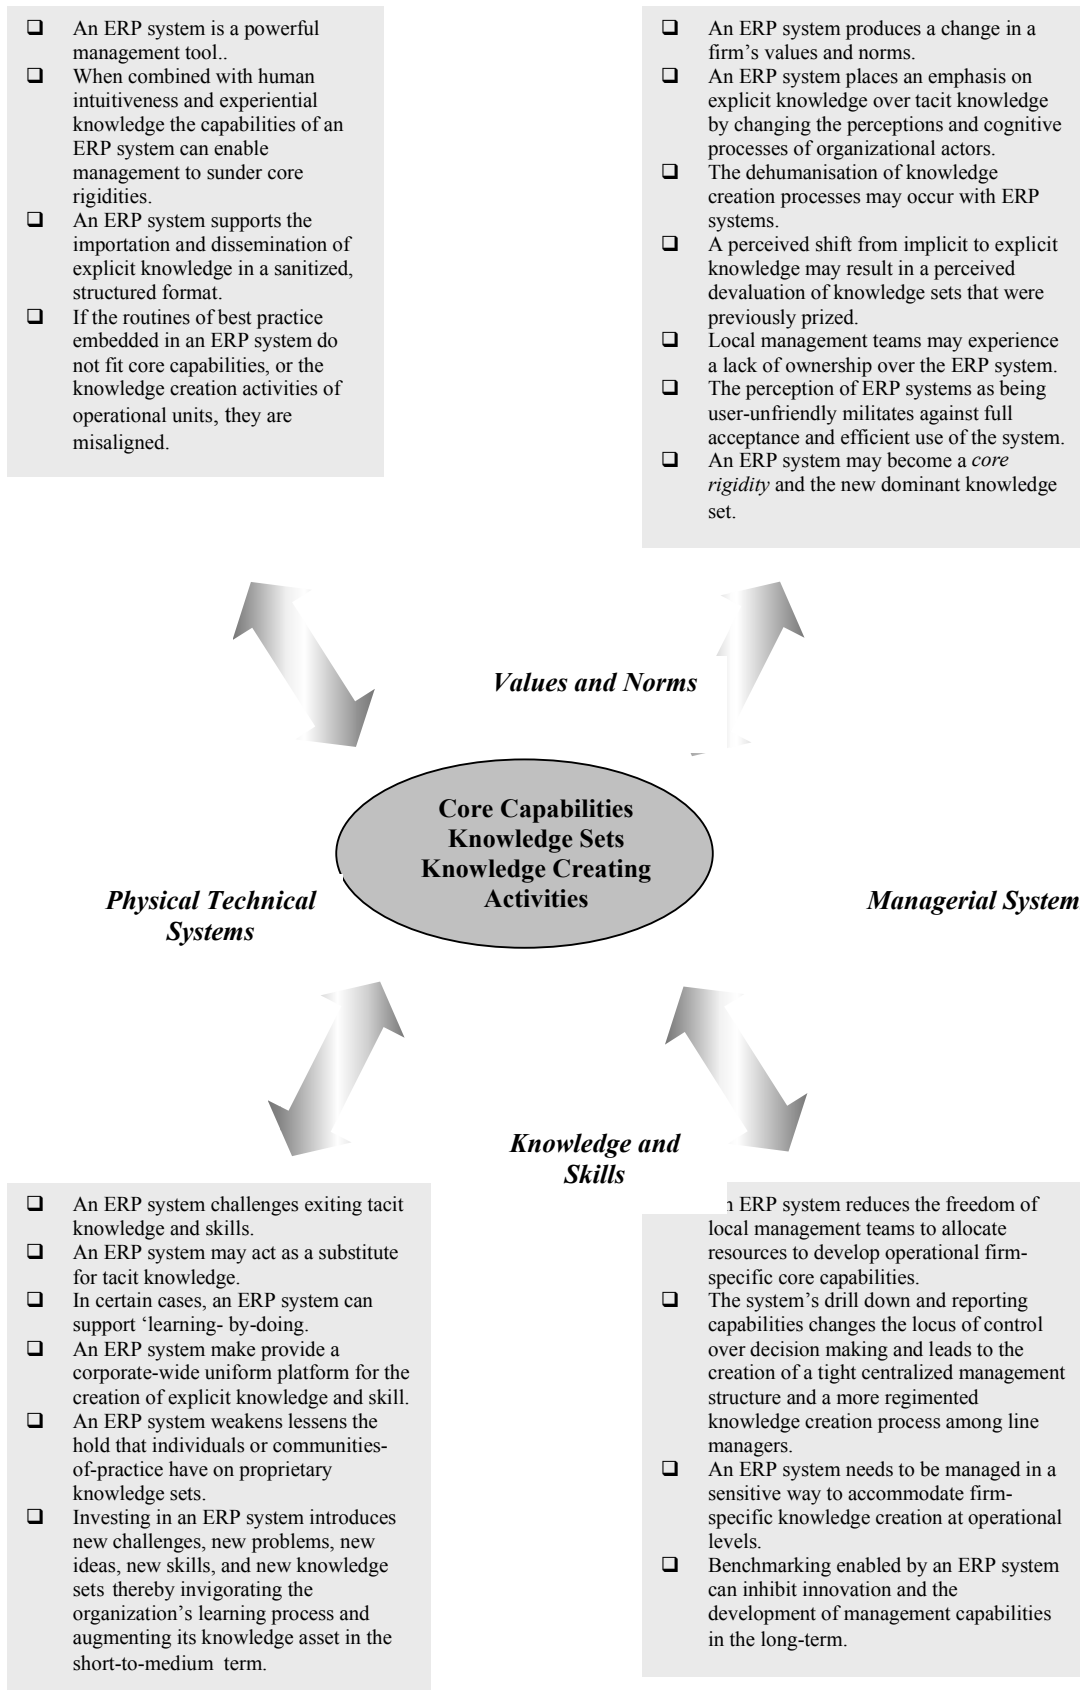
- An ERP system is a powerful management tool..
- When combined with human intuitiveness and experiential knowledge the capabilities of an ERP system can enable management to sunder core rigidities.
- An ERP system supports the importation and dissemination of explicit knowledge in a sanitized, structured format.
- If the routines of best practice embedded in an ERP system do not fit core capabilities, or the knowledge creation activities of operational units, they are misaligned.

- An ERP system produces a change in a firm's values and norms.
- An ERP system places an emphasis on explicit knowledge over tacit knowledge by changing the perceptions and cognitive processes of organizational actors.
- The dehumanisation of knowledge creation processes may occur with ERP systems.
- A perceived shift from implicit to explicit knowledge may result in a perceived devaluation of knowledge sets that were previously prized.
- Local management teams may experience a lack of ownership over the ERP system.
- The perception of ERP systems as being user-unfriendly militates against full acceptance and efficient use of the system.
- An ERP system may become a *core rigidity* and the new dominant knowledge set.

*Values and Norms*

**Core Capabilities Knowledge Sets Knowledge Creating Activities**

*Physical Technical Systems*

*Managerial System*

*Knowledge and Skills*

- An ERP system challenges exiting tacit knowledge and skills.
- An ERP system may act as a substitute for tacit knowledge.
- In certain cases, an ERP system can support 'learning- by-doing.
- An ERP system make provide a corporate-wide uniform platform for the creation of explicit knowledge and skill.
- An ERP system weakens lessens the hold that individuals or communities-of-practice have on proprietary knowledge sets.
- Investing in an ERP system introduces new challenges, new problems, new ideas, new skills, and new knowledge sets thereby invigorating the organization's learning process and augmenting its knowledge asset in the short-to-medium term.

- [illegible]n ERP system reduces the freedom of local management teams to allocate resources to develop operational firm-specific core capabilities.
- The system's drill down and reporting capabilities changes the locus of control over decision making and leads to the creation of a tight centralized management structure and a more regimented knowledge creation process among line managers.
- An ERP system needs to be managed in a sensitive way to accommodate firm-specific knowledge creation at operational levels.
- Benchmarking enabled by an ERP system can inhibit innovation and the development of management capabilities in the long-term.